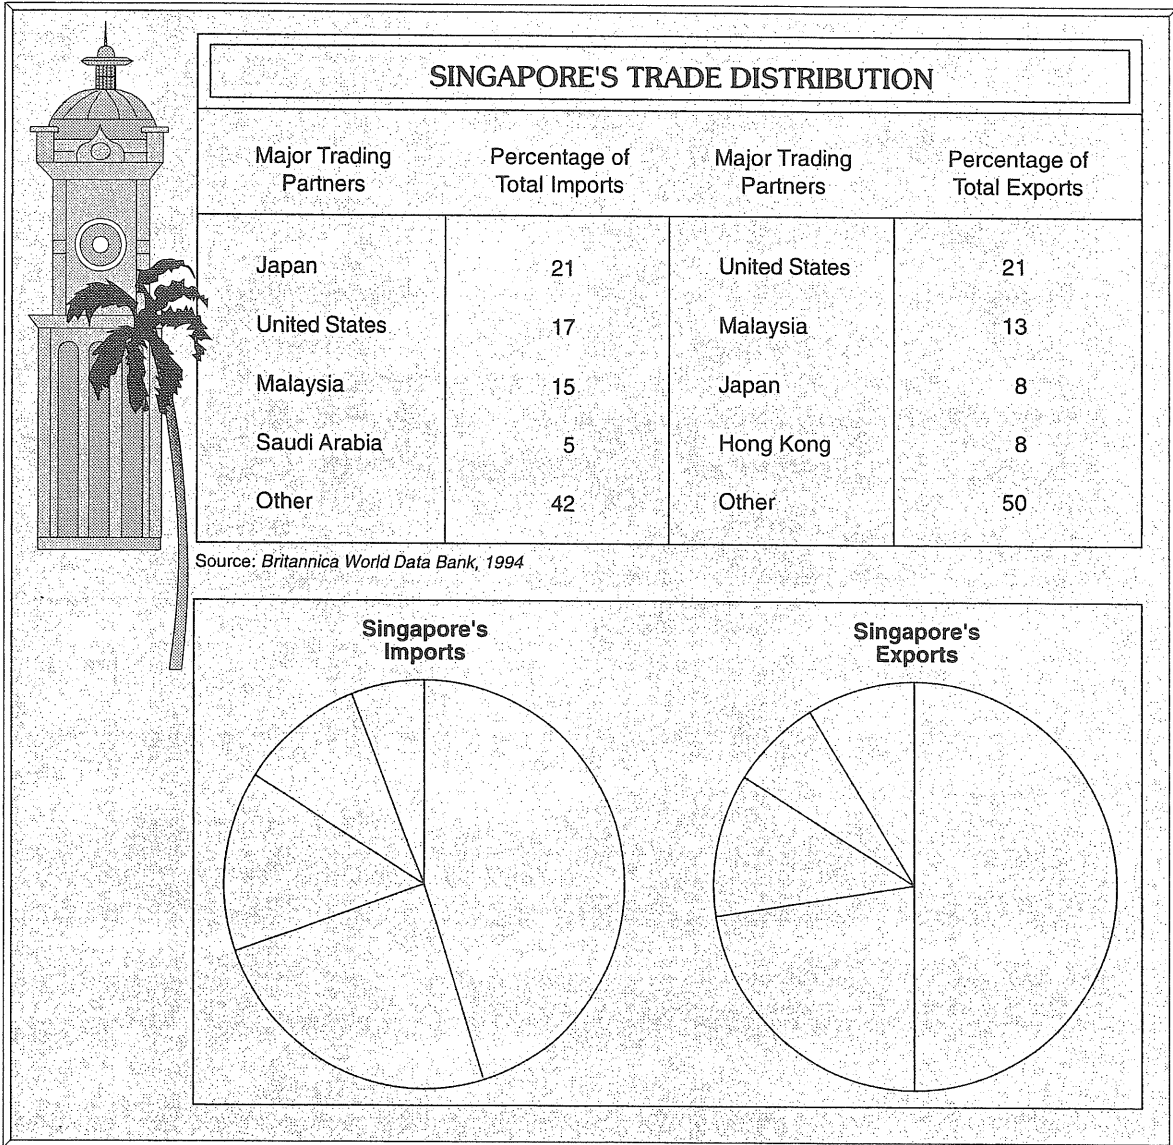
SINGAPORE'S TRADE DISTRIBUTION

| Major Trading Partners | Percentage of Total Imports | Major Trading Partners | Percentage of Total Exports |
|---|---|---|---|
| Japan | 21 | United States | 21 |
| United States | 17 | Malaysia | 13 |
| Malaysia | 15 | Japan | 8 |
| Saudi Arabia | 5 | Hong Kong | 8 |
| Other | 42 | Other | 50 |

Source: Britannica World Data Bank, 1994

Singapore's Imports

Singapore's Exports